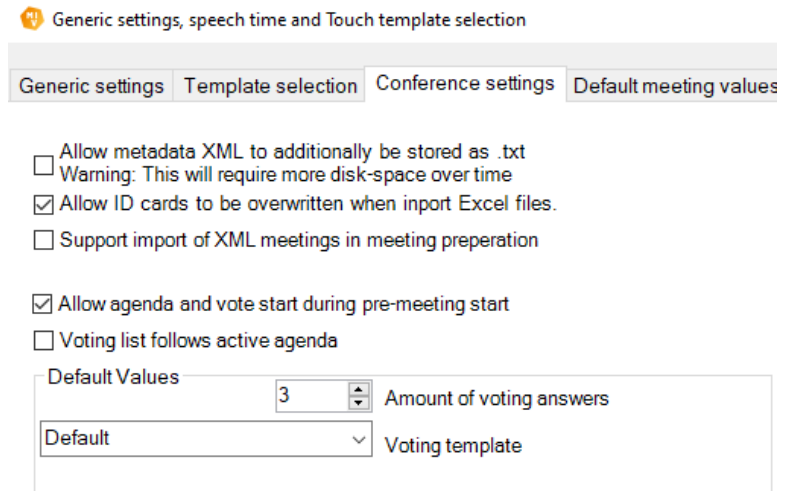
Generic settings, speech time and Touch template selection

Generic settings | Template selection | Conference settings | Default meeting values

Allow metadata XML to additionally be stored as .txt
Warning: This will require more disk-space over time

Allow ID cards to be overwritten when inport Excel files.

Support import of XML meetings in meeting preperation

Allow agenda and vote start during pre-meeting start

Voting list follows active agenda

Default Values

3 Amount of voting answers

Default Voting template